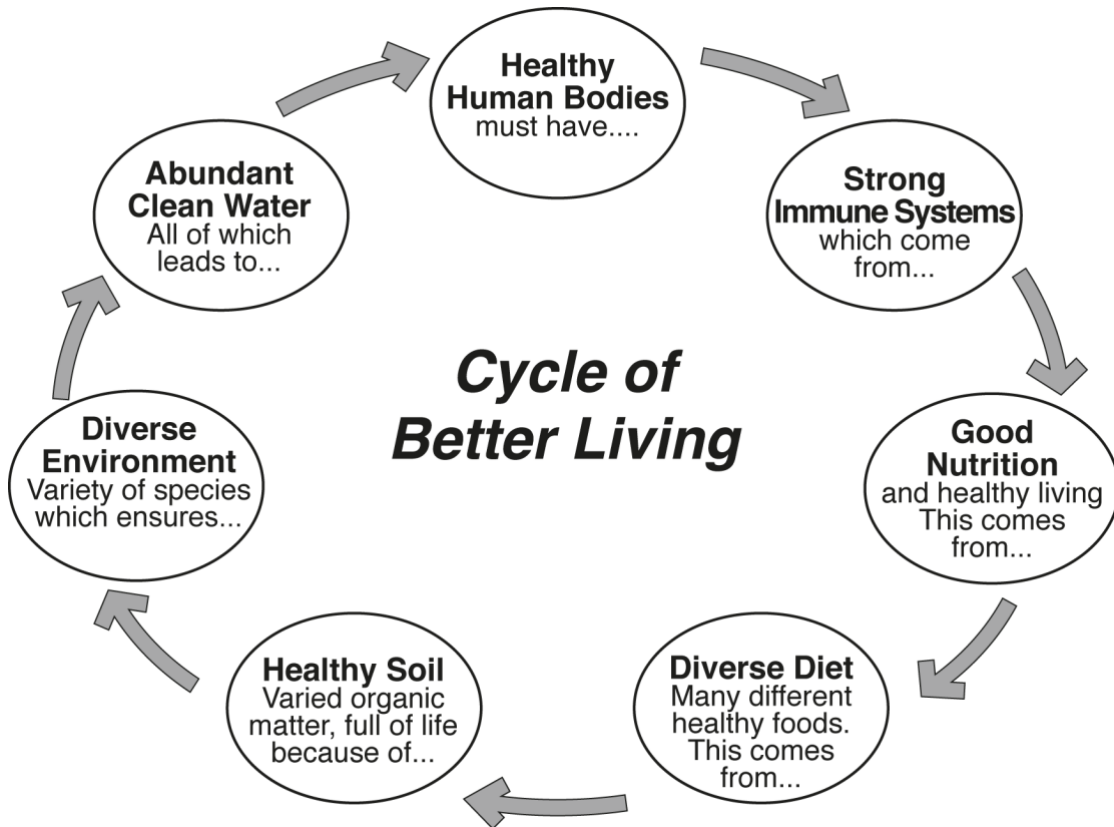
Healthy Human Bodies
must have....

Strong Immune Systems
which come from...

Good Nutrition
and healthy living
This comes from...

Diverse Diet
Many different healthy foods. This comes from...

Healthy Soil
Varied organic matter, full of life because of...

Diverse Environment
Variety of species which ensures...

Abundant Clean Water
All of which leads to...

Cycle of Better Living